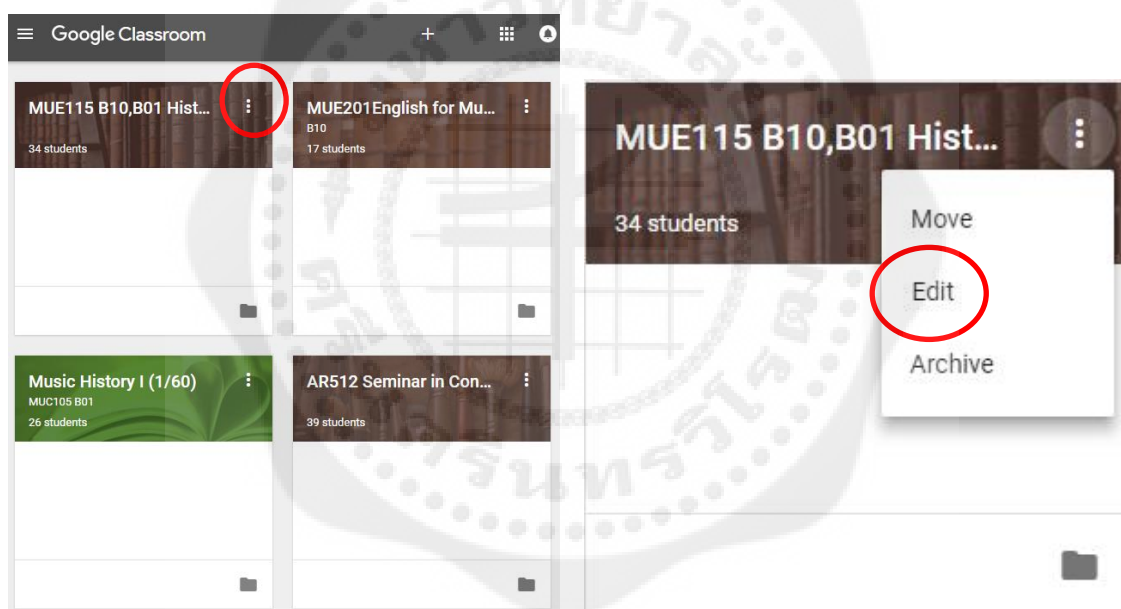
Google Classroom

MUE115 B10,B01 Hist...
34 students

MUE201English for Mu...
B10
17 students

Music History I (1/60)
MUC105 B01
26 students

AR512 Seminar in Con...
39 students

MUE115 B10,B01 Hist...
34 students

Move
Edit
Archive